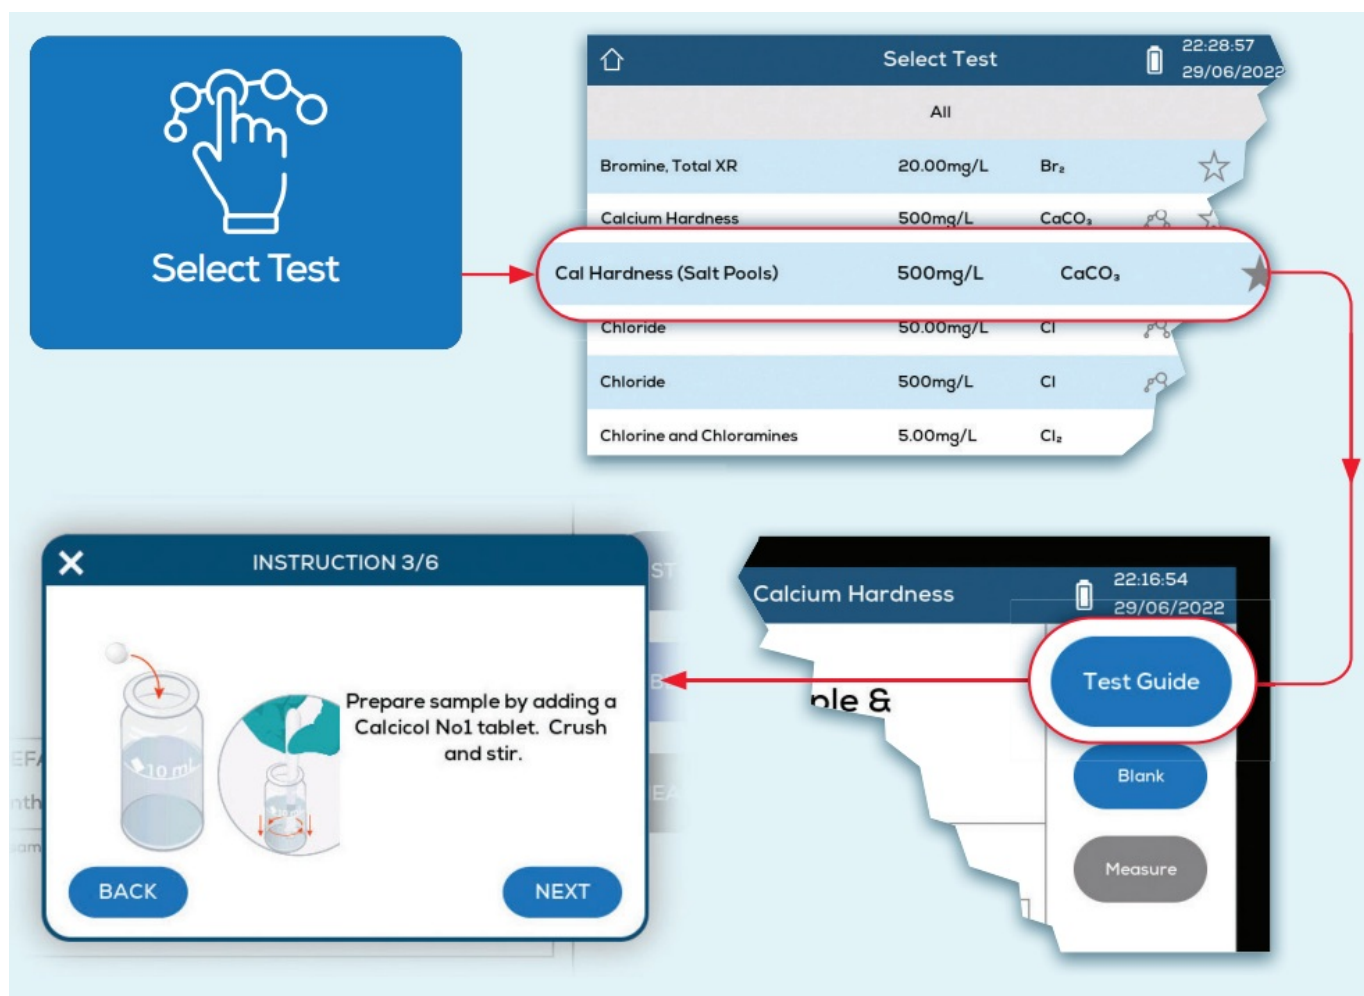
Select Test

Select Test
22:28:57
29/06/2022

All

| | | |
|---|---|---|
| Bromine, Total XR | 20.00mg/L | $Br_2$ |
| Calcium Hardness | 500mg/L | $CaCO_3$ |
| Cal Hardness (Salt Pools) | 500mg/L | $CaCO_3$ |
| Chloride | 50.00mg/L | Cl |
| Chloride | 500mg/L | Cl |
| Chlorine and Chloramines | 5.00mg/L | $Cl_2$ |

INSTRUCTION 3/6

10 ml

Prepare sample by adding a Calcicol No1 tablet. Crush and stir.

BACK
NEXT

Calcium Hardness
22:16:54
29/06/2022

ple &

Test Guide
Blank
Measure